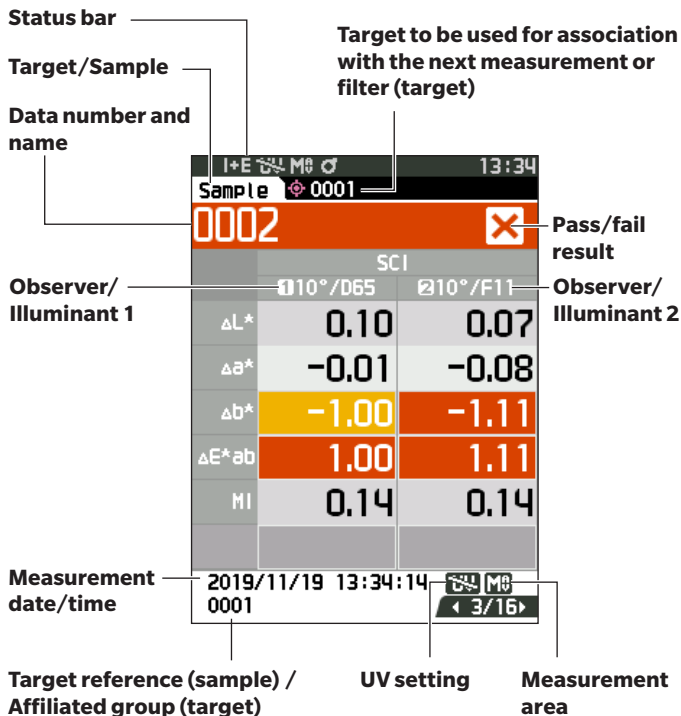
Status bar

Target/Sample

Target to be used for association with the next measurement or filter (target)

Data number and name

I+E M 13:34

Sample 0001

0002

Pass/fail result

SCI

Observer/ Illuminant 1

1 10°/D65

2 10°/F11

Observer/ Illuminant 2

| | | |
|---|---|---|
| ΔL* | 0.10 | 0.07 |
| Δa* | -0.01 | -0.08 |
| Δb* | -1.00 | -1.11 |
| ΔE*ab | 1.00 | 1.11 |
| MI | 0.14 | 0.14 |

Measurement date/time

2019/11/19 13:34:14 M

0001

3/16

Target reference (sample) / Affiliated group (target)

UV setting

Measurement area